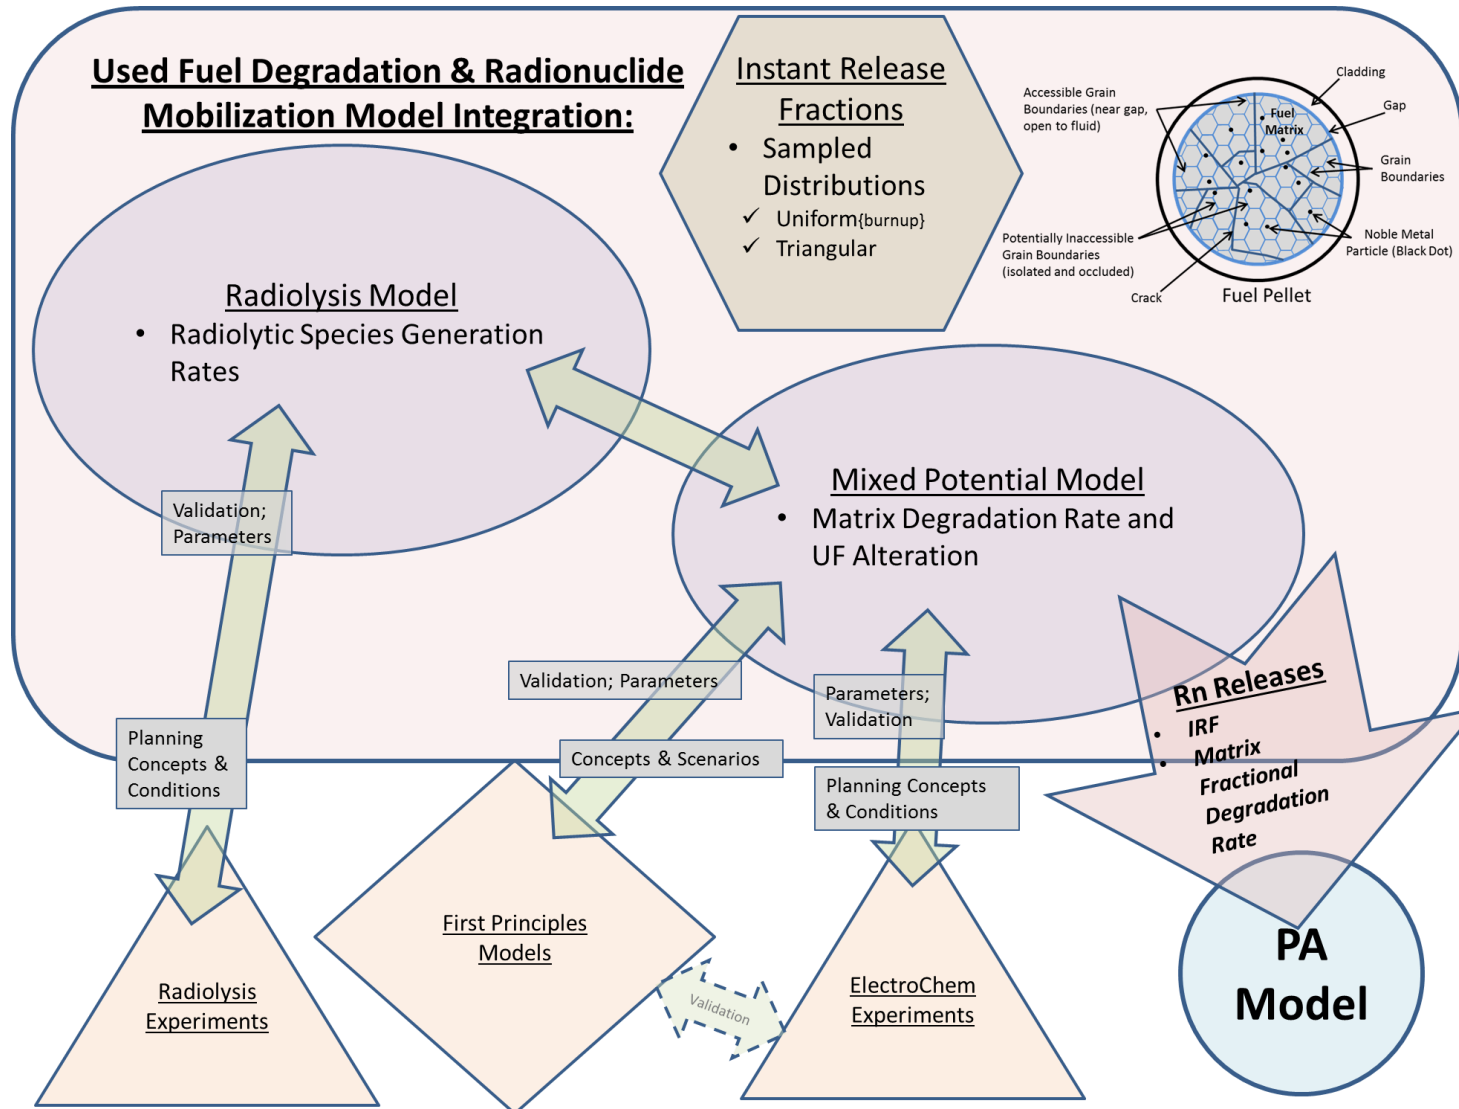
Used Fuel Degradation & Radionuclide Mobilization Model Integration:

Instant Release Fractions
• Sampled Distributions
✓ Uniform{burnup}
✓ Triangular

Accessible Grain Boundaries (near gap, open to fluid)
Cladding
Gap
Fuel Matrix
Grain Boundaries
Noble Metal Particle (Black Dot)
Potentially Inaccessible Grain Boundaries (isolated and occluded)
Crack
Fuel Pellet

Radiolysis Model
• Radiolytic Species Generation Rates

Validation; Parameters

Mixed Potential Model
• Matrix Degradation Rate and UF Alteration

Rn Releases
• IRF
• Matrix Fractional Degradation Rate

Validation; Parameters

Parameters; Validation

Planning Concepts & Conditions

Concepts & Scenarios

Planning Concepts & Conditions

First Principles Models

Radiolysis Experiments

Validation

ElectroChem Experiments

PA Model